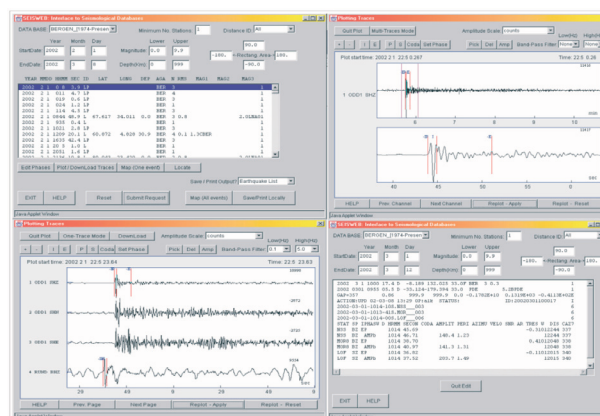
SEISWEB: Interface to Seismological Databases

DATA BASE: BERGEN_0374-Present | Minimum No. Stations: 1 | Distance ID: All

Year Month Day | Lower Upper
StartDate: 2002 1 1 | Magnitude: 0.0 9.9 | 80.0
EndCate: 2002 5 1 | Depth(km): 0 999 | -180. Rectang. Area 180.
-90.0

YEAR MMDD HHMM SEC ID LAT LONG DEP AGA N RMS MAG1 MAG2 MAG3

2002 2 1 0 6 5.9 LP BER 5 1
2002 2 1 011 4.7 LP BER 3 1
2002 2 1 019 0.6 LP BER 4 1
2002 2 1 024 1.2 LP BER 3 1
2002 2 1 031 3.3 LP BER 4 1
2002 2 1 0846 48.9 L 67.617 34.011 0.0 BER 3 0.8 1.0LMAR4
2002 2 1 955 0.4 L BER 4 1
2002 2 1 1021 2.8 LP BER 3 1
2002 2 1 1209 26.1 L 65.672 4.928 30.9 BER 4 0.1 1.3CBER
2002 2 1 1433 42.4 LP BER 4 1
2002 2 1 18 5 1.9 L BER 3 1
2002 2 1 1951 1.4 LP BER 3 1

Edit Phases | Plot/Download Traces | Map (One event) | Locate

Save / Print Output? Earthquake List

EXIT | HELP | Reset | Submit Request | Map (All events) | Save/Print Locate

Java Applet Window

Plotting Traces

Quit Plot | Multi-Traces Mode | Amplitude Scale counts | Low(Hz) High(Hz)
- | + | I | P | S | Coda | Set Phase | Pick | Del | Amp | Band Pass Filter None | None

Plot start time: 2002 2 1 22:5 6.267 | Time: 22:5 8.26

1 ODD1 BHZ

Prev Channel | Next Channel | Replot - Apply | Replot - Reset
HELP

Java Applet Window

Plotting Traces

Quit Plot | Cine-Trace Mode | DownLoad | Amplitude Scale counts | Low(Hz) High(Hz)
- | + | I | P | S | Coda | Set Phase | Pick | Del | Amp | Band Pass Filter 0.1 | 0.0

Plot start time: 2002 2 1 22:5 23.84 | Time: 22:5 23.83

1 ODD1 BHZ
2 ODD1 BHN
3 ODD1 BHE
4 BERG BHZ

HELP | Prev. Page | Next Page | Replot - Apply | Replot - Reset

SEISWEB: Interface to Seismological Databases

DATA BASE: BERGEN_0374-Present | Minimum No. Stations: 1 | Distance ID: All

Year Month Day | Lower Upper
StartDate: 2002 1 1 | Magnitude: 0.0 9.9 | 80.0
EndDate: 2002 5 12 | Depth(km): 0 999 | -180. Rectang. Area 180.
-90.0

Quit Edit

EXIT | HELP